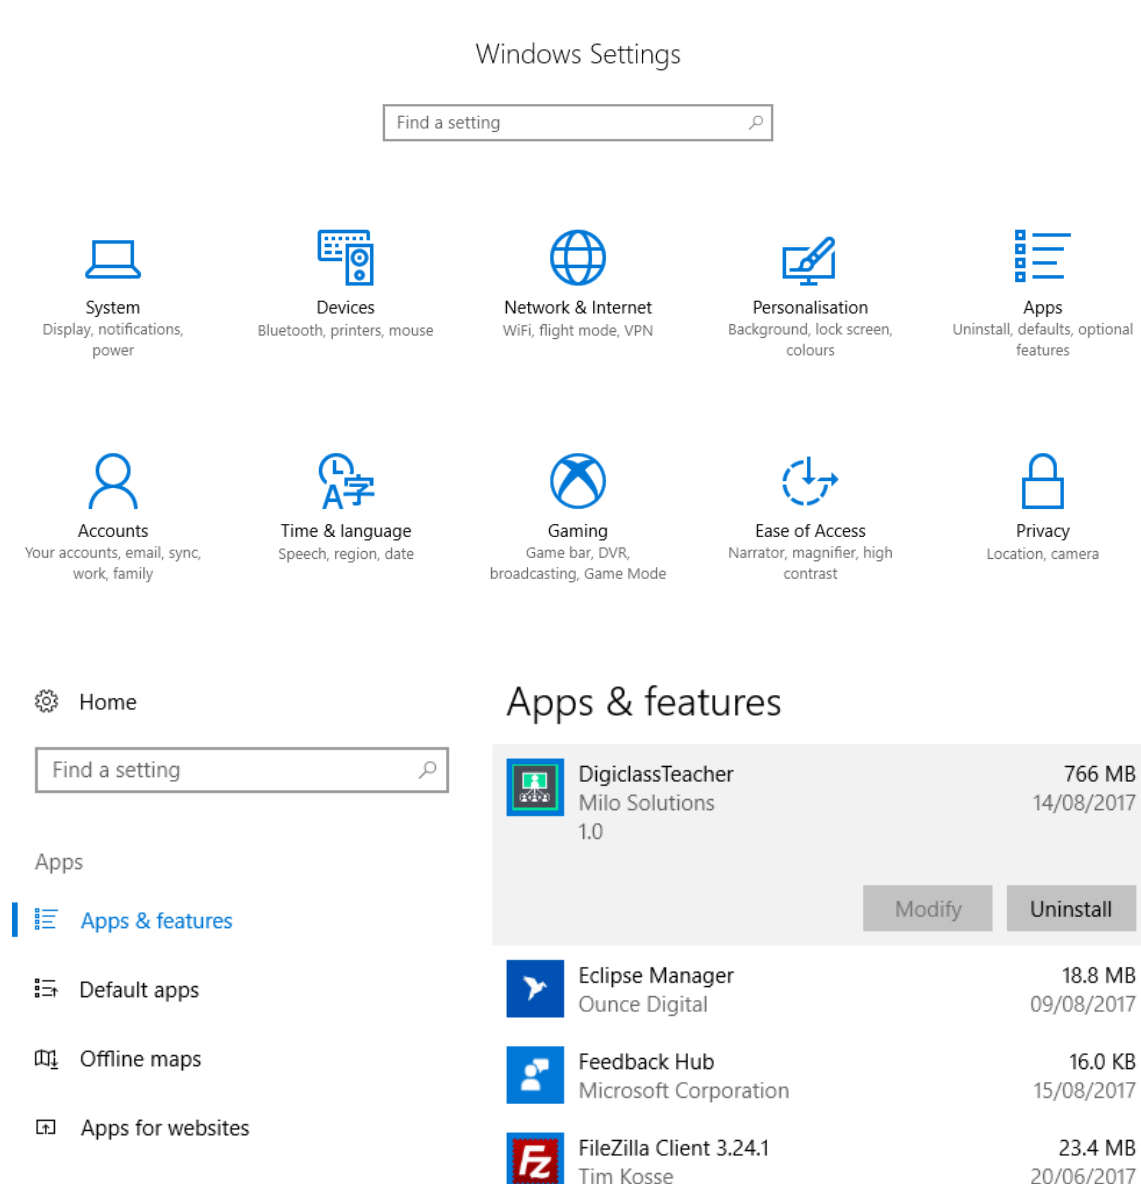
Windows Settings

Find a setting

System
Display, notifications, power

Devices
Bluetooth, printers, mouse

Network & Internet
WiFi, flight mode, VPN

Personalisation
Background, lock screen, colours

Apps
Uninstall, defaults, optional features

Accounts
Your accounts, email, sync, work, family

Time & language
Speech, region, date

Gaming
Game bar, DVR, broadcasting, Game Mode

Ease of Access
Narrator, magnifier, high contrast

Privacy
Location, camera

Home

Find a setting

Apps

Apps & features

Default apps

Offline maps

Apps for websites

Apps & features

DigiclassTeacher
Milo Solutions
1.0
766 MB
14/08/2017

Modify
Uninstall

Eclipse Manager
Ounce Digital
18.8 MB
09/08/2017

Feedback Hub
Microsoft Corporation
16.0 KB
15/08/2017

FileZilla Client 3.24.1
Tim Kosse
23.4 MB
20/06/2017